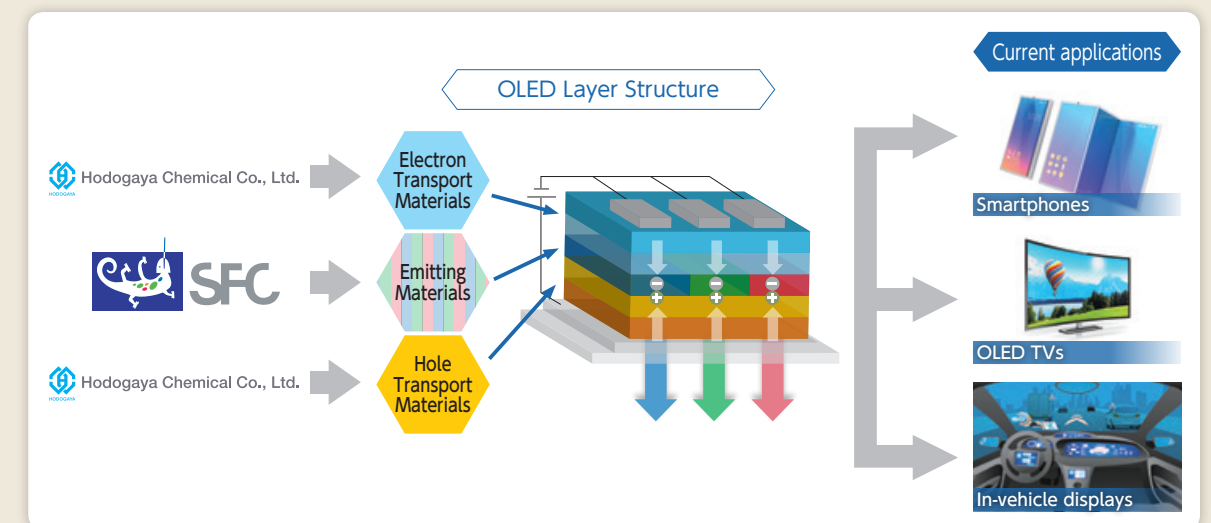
OLED Layer Structure

Current applications

HODOGAYA Hodogaya Chemical Co., Ltd.

SFC

HODOGAYA Hodogaya Chemical Co., Ltd.

Electron Transport Materials

Emitting Materials

Hole Transport Materials

Smartphones

OLED TVs

In-vehicle displays